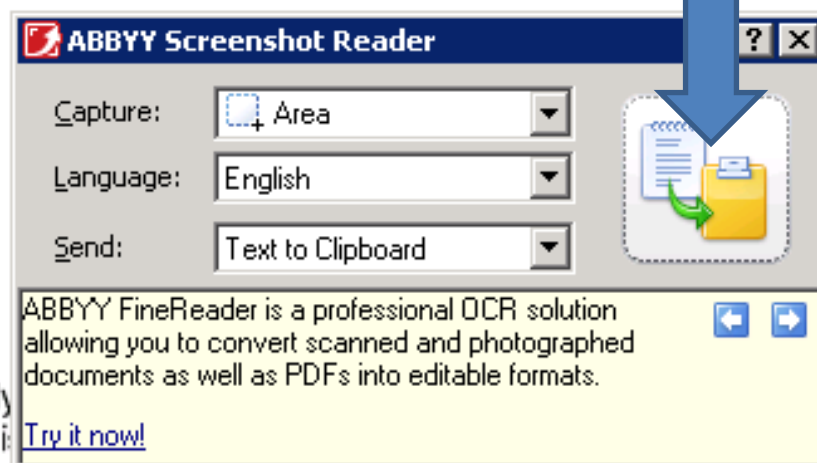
ABBYY Screenshot Reader

?

Capture: Area

Language: English

Send: Text to Clipboard

ABBYY FineReader is a professional OCR solution allowing you to convert scanned and photographed documents as well as PDFs into editable formats.

Try it now!